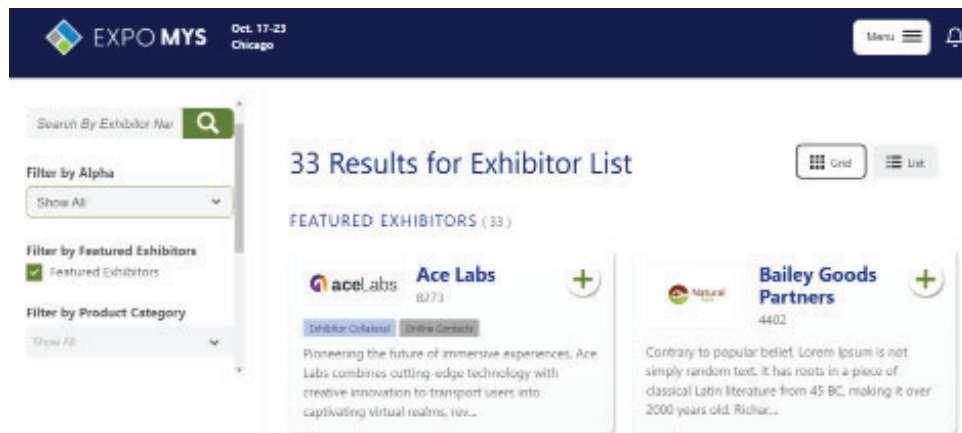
EXPO MYS Oct. 17-23 Chicago

Menu

Search By Exhibitor Nar

Filter by Alpha

Show All

Filter by Featured Exhibitors

Featured Exhibitors

Filter by Product Category

Show All

33 Results for Exhibitor List

Grid

List

FEATURED EXHIBITORS (33)

aceLabs

Ace Labs

8273

Exhibitor Collateral

Online Contacts

Pioneering the future of immersive experiences, Ace Labs combines cutting-edge technology with creative innovation to transport users into captivating virtual realms, rev...

Natural

Bailey Goods Partners

4402

Contrary to popular belief, Lorem Ipsum is not simply random text. It has roots in a piece of classical Latin literature from 45 BC, making it over 2000 years old. Richar...